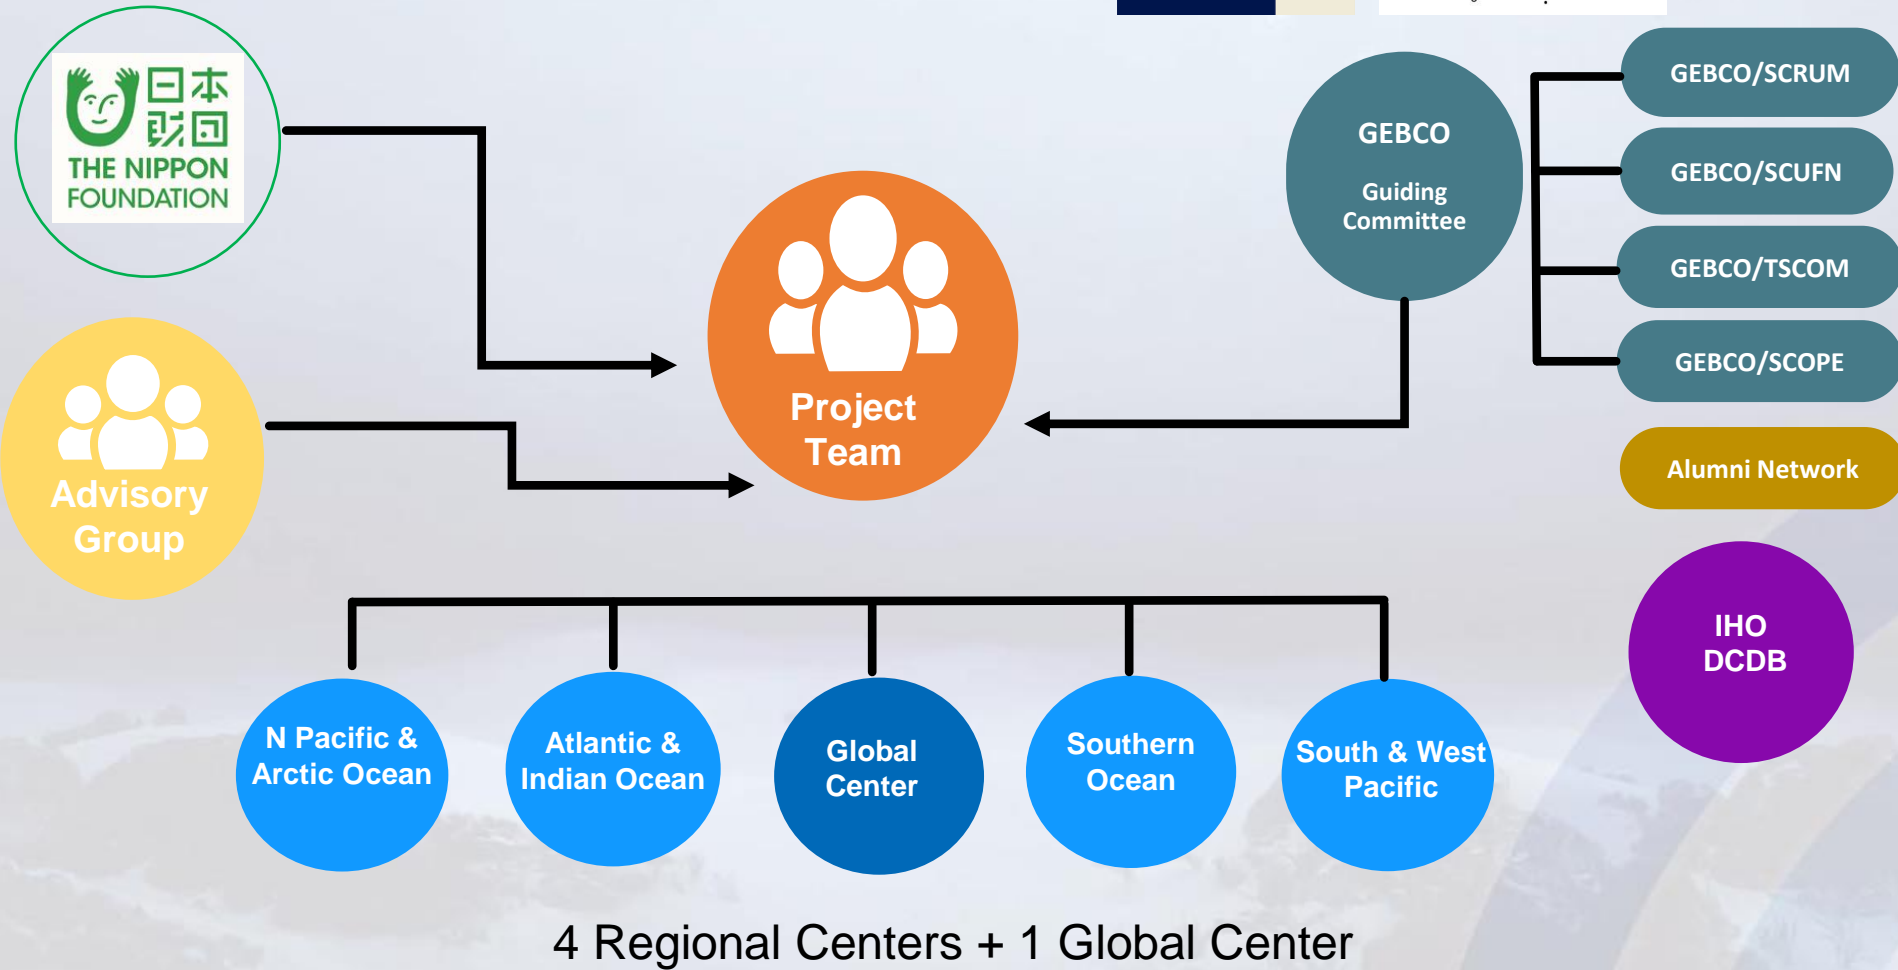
日本財団
THE NIPPON FOUNDATION

Advisory Group

Project Team

GEBCO
Guiding Committee

GEBCO/SCRUM

GEBCO/SCUFN

GEBCO/TSCOM

GEBCO/SCOPE

Alumni Network

IHO DCDB

N Pacific & Arctic Ocean

Atlantic & Indian Ocean

Global Center

Southern Ocean

South & West Pacific

4 Regional Centers + 1 Global Center